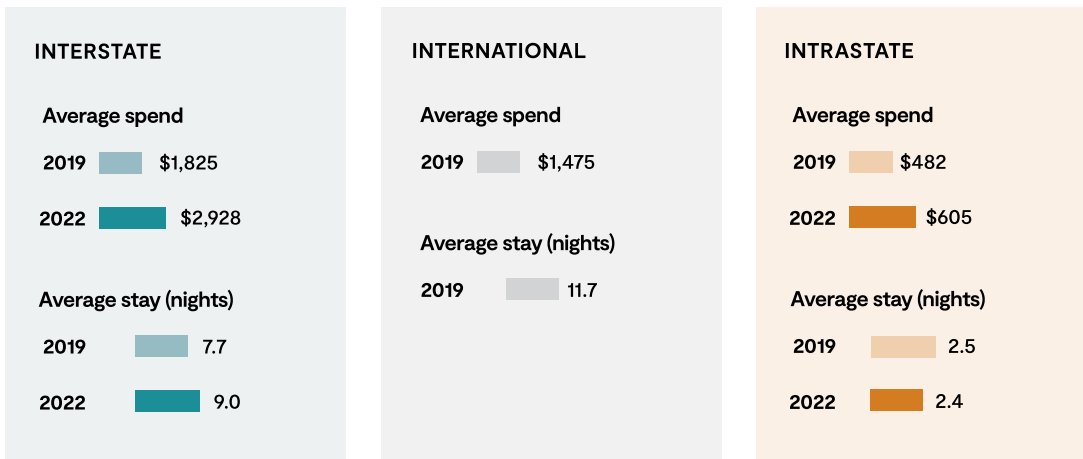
INTERSTATE

Average spend

2019 $1,825

2022 $2,928

Average stay (nights)

2019 7.7

2022 9.0

INTERNATIONAL

Average spend

2019 $1,475

Average stay (nights)

2019 11.7

INTRASTATE

Average spend

2019 $482

2022 $605

Average stay (nights)

2019 2.5

2022 2.4